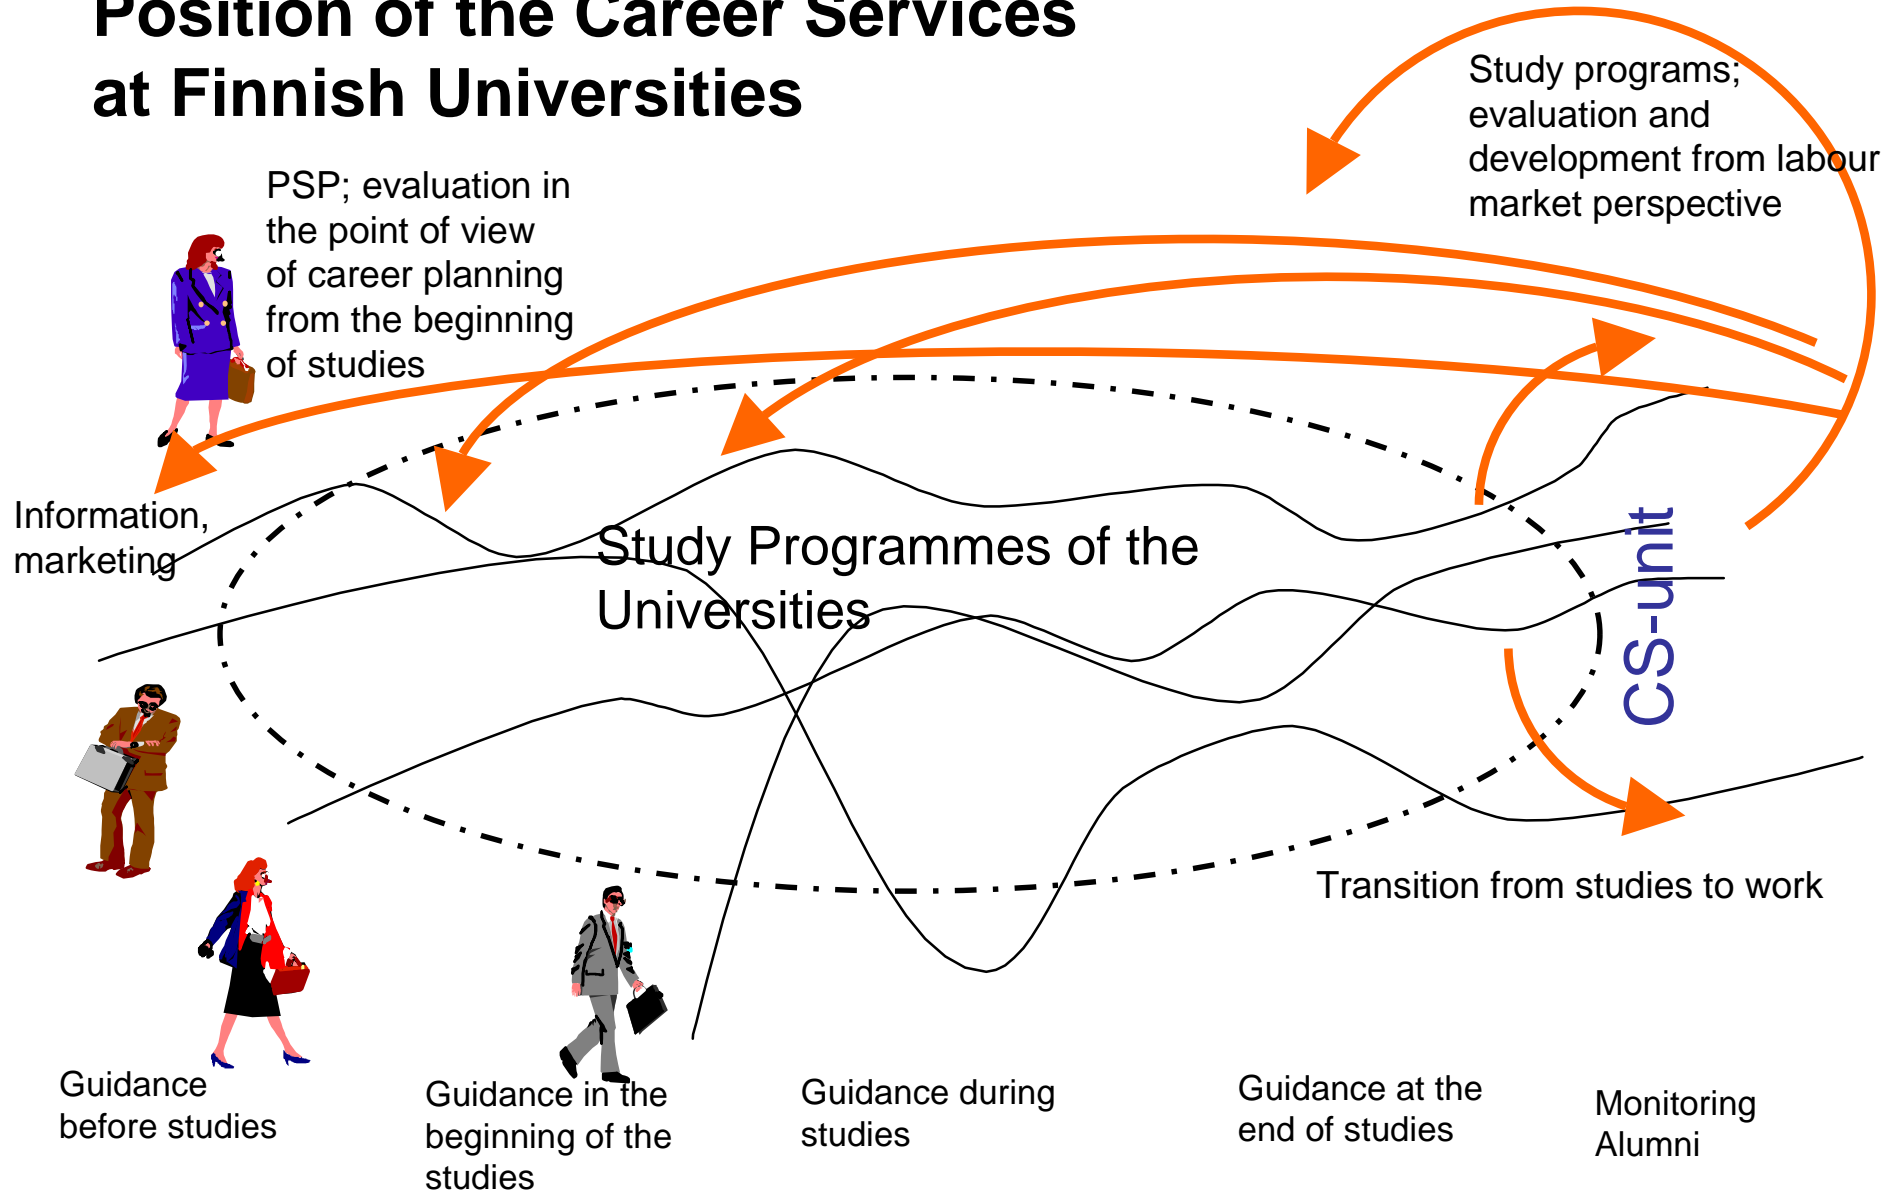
Position of the Career Services at Finnish Universities

PSP; evaluation in the point of view of career planning from the beginning of studies

Study programs; evaluation and development from labour market perspective

Information, marketing

Study Programmes of the Universities

CS-unit

Transition from studies to work

Guidance before studies

Guidance in the beginning of the studies

Guidance during studies

Guidance at the end of studies

Monitoring Alumni